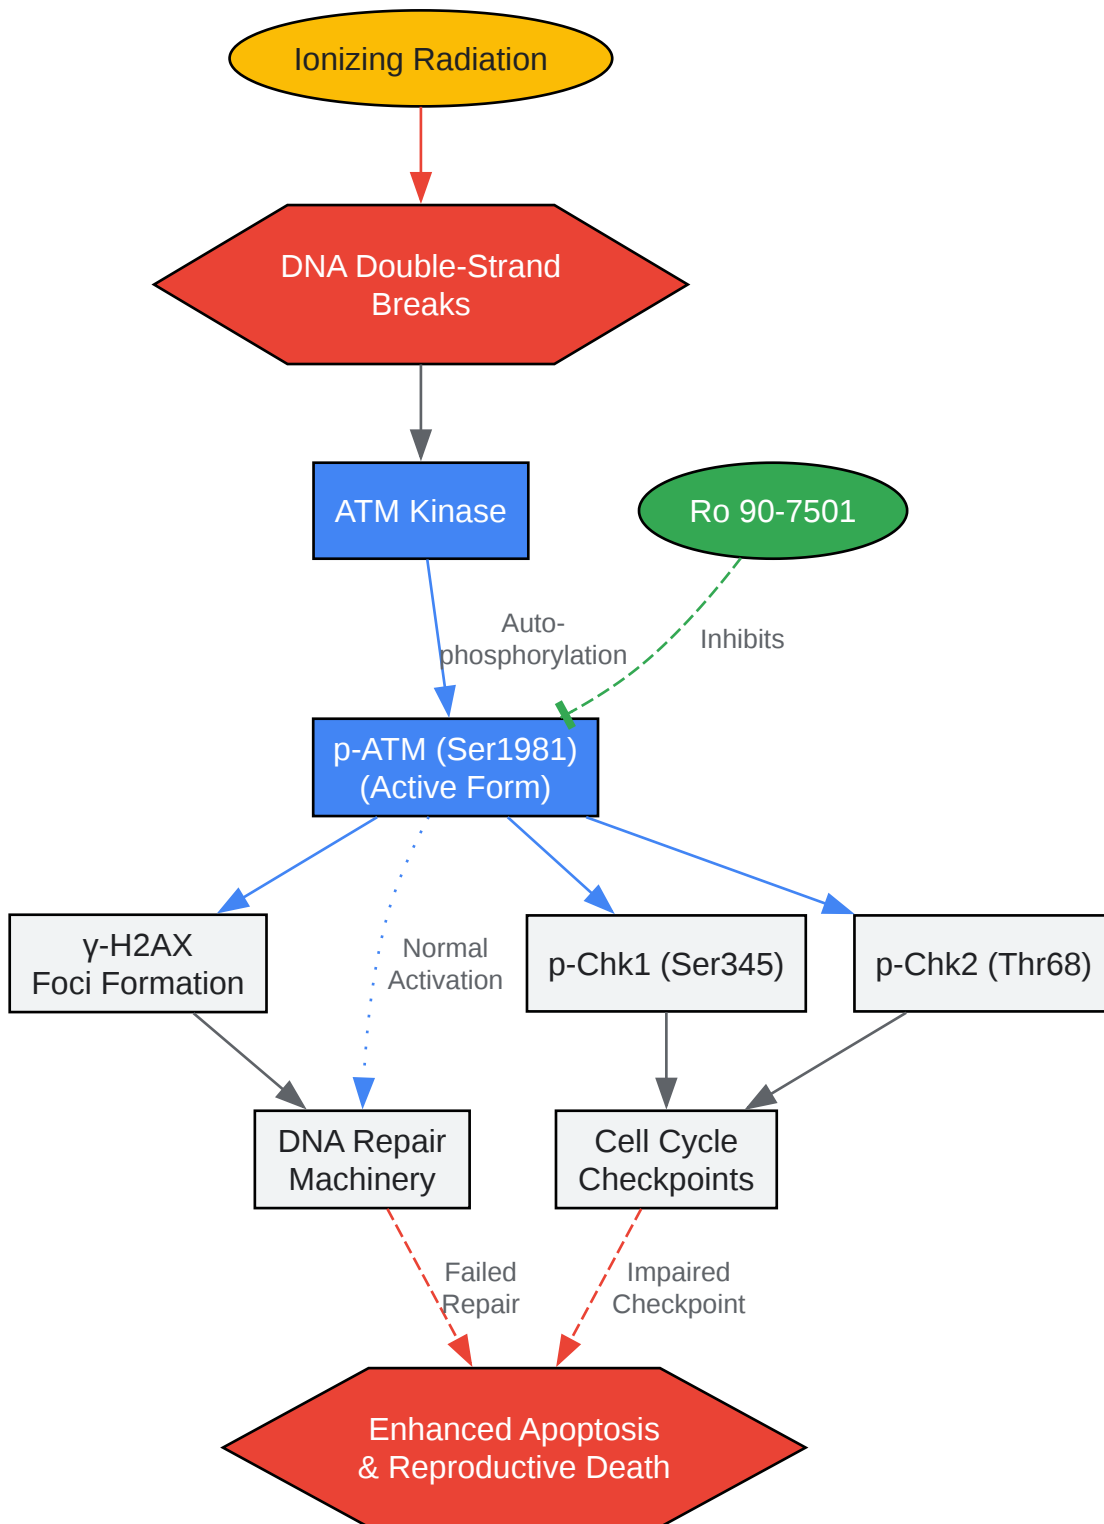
Ionizing Radiation

DNA Double-Strand Breaks

ATM Kinase

Ro 90-7501

Auto-phosphorylation

Inhibits

p-ATM (Ser1981) (Active Form)

γ-H2AX Foci Formation

Normal Activation

p-Chk1 (Ser345)

p-Chk2 (Thr68)

DNA Repair Machinery

Cell Cycle Checkpoints

Failed Repair

Impaired Checkpoint

Enhanced Apoptosis & Reproductive Death